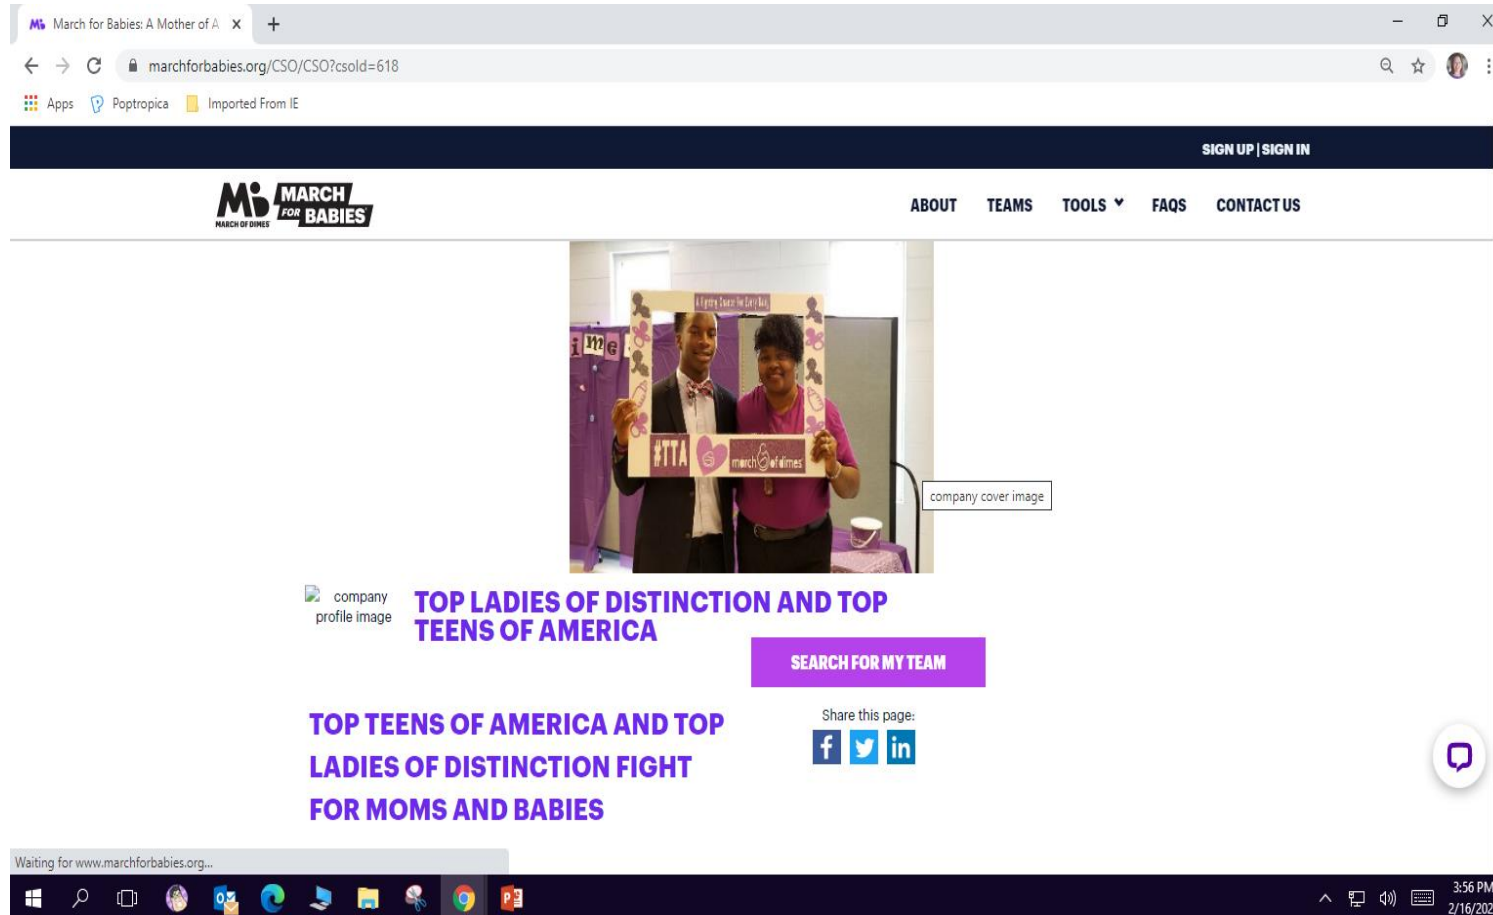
March for Babies: A Mother of A ×

marchforbabies.org/CSO/CSO?csoId=618

Apps Poptropica Imported From IE

SIGN UP | SIGN IN

MARCH FOR BABIES
MARCH OF DIMES

ABOUT TEAMS TOOLS FAQS CONTACT US

A Fighting Chance for Every Baby
ime
#TTA march of dimes

company cover image

company profile image

TOP LADIES OF DISTINCTION AND TOP TEENS OF AMERICA

SEARCH FOR MY TEAM

TOP TEENS OF AMERICA AND TOP LADIES OF DISTINCTION FIGHT FOR MOMS AND BABIES

Share this page:

Waiting for www.marchforbabies.org...

3:56 PM
2/16/202